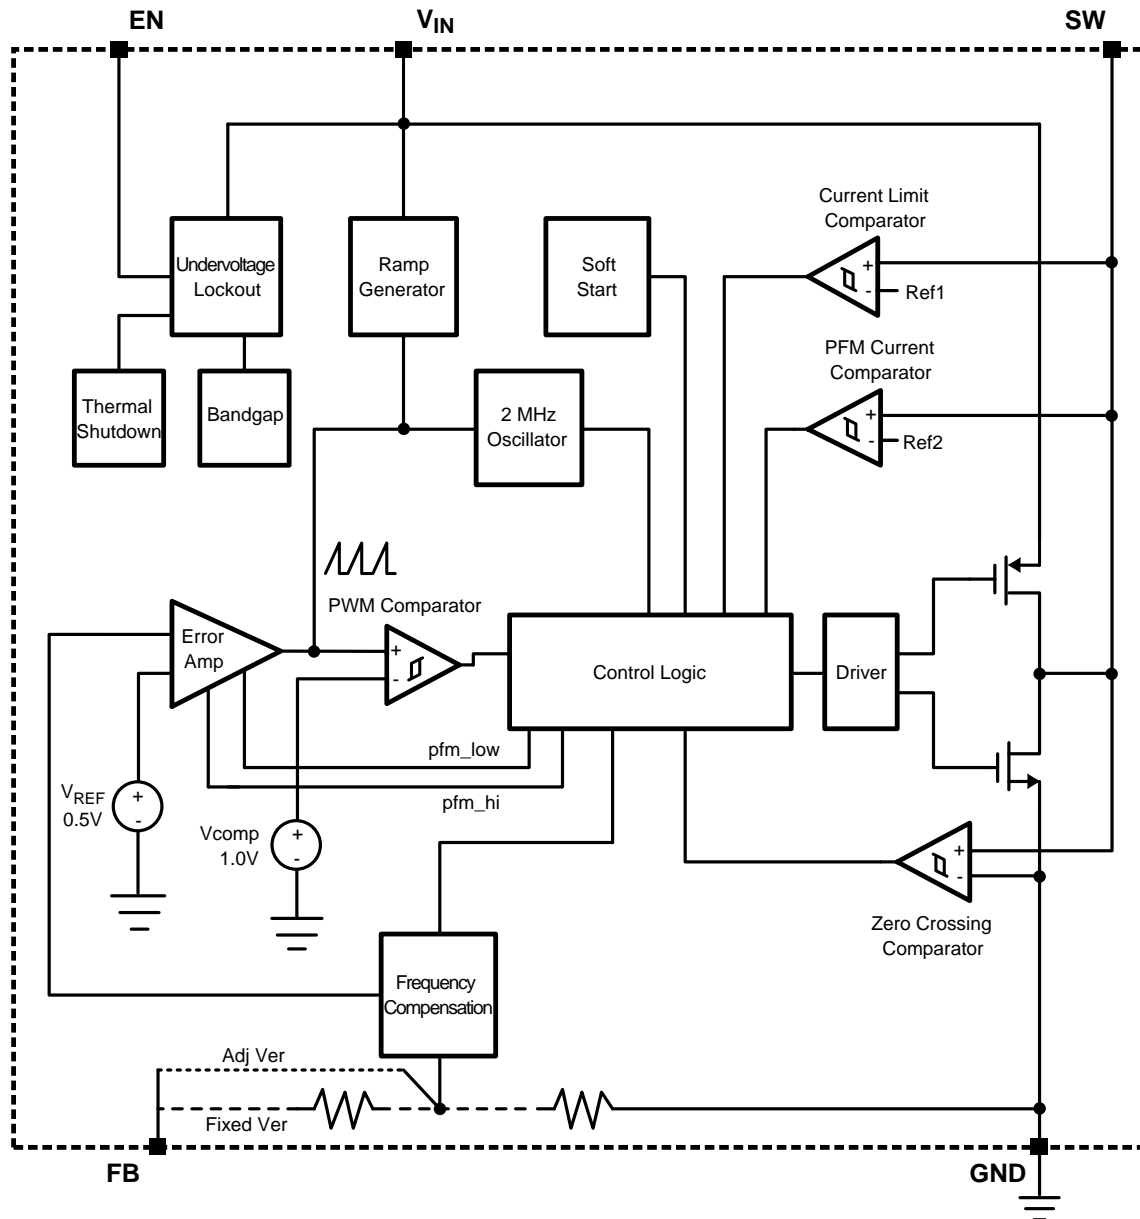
EN
$V_{IN}$
SW

Undervoltage Lockout
Ramp Generator
Soft Start
Current Limit Comparator
+
-
Ref1
Thermal Shutdown
Bandgap
2 MHz Oscillator
PFM Current Comparator
+
-
Ref2

PWM Comparator
Error Amp
+
-
Control Logic
Driver
pfm_low
pfm_hi
$V_{REF}$
0.5V
+
-
Vcomp
1.0V
+
-
+
-
Zero Crossing Comparator
Frequency Compensation
Adj Ver
Fixed Ver
FB
GND